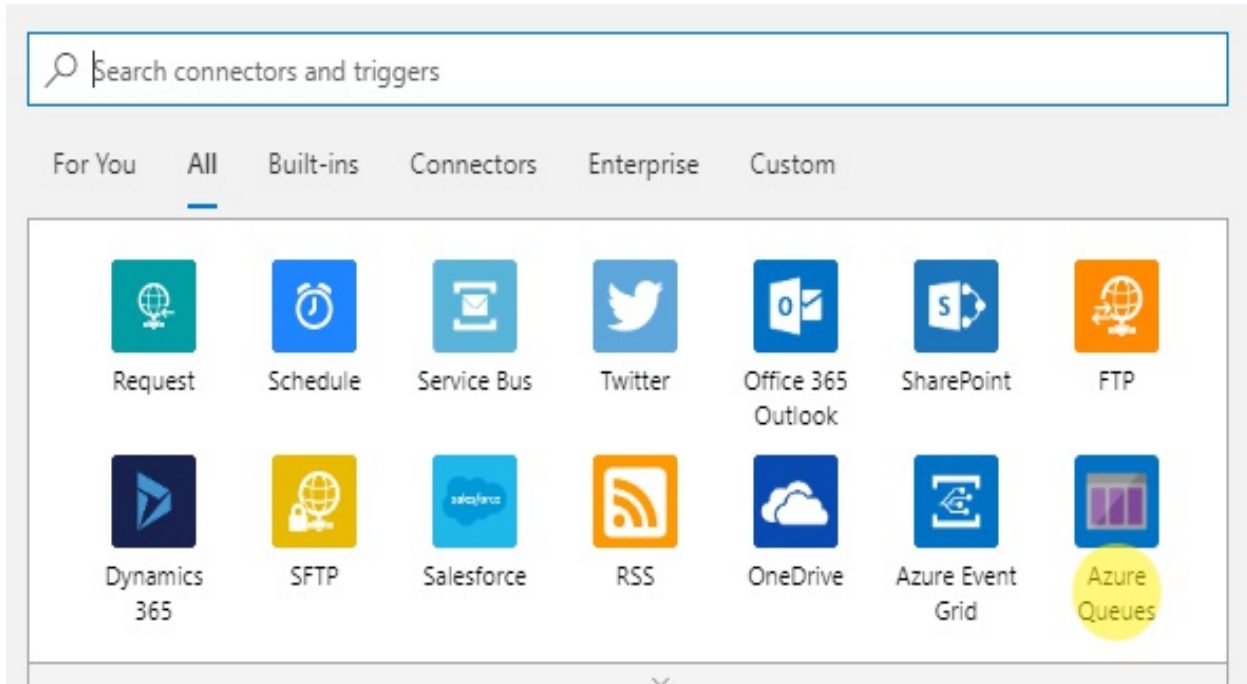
Search connectors and triggers

For You All Built-ins Connectors Enterprise Custom

Request
Schedule
Service Bus
Twitter
Office 365 Outlook
SharePoint
FTP
Dynamics 365
SFTP
salesforce
Salesforce
RSS
OneDrive
Azure Event Grid
Azure Queues